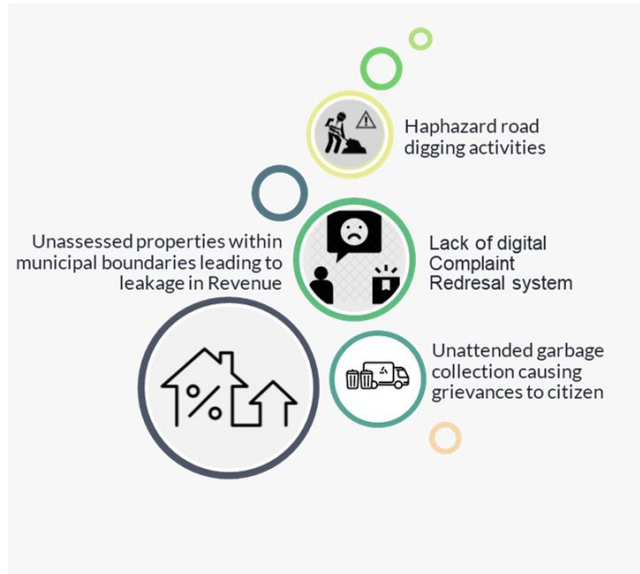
Haphazard road digging activities

Unassessed properties within municipal boundaries leading to leakage in Revenue

Lack of digital Complaint Redresal system

Unattended garbage collection causing grievances to citizen